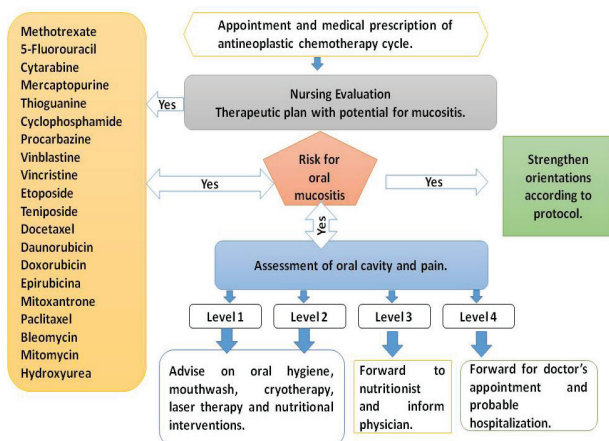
Methotrexate
5-Fluorouracil
Cytarabine
Mercaptopurine
Thioguanine
Cyclophosphamide
Procarbazine
Vinblastine
Vincristine
Etoposide
Teniposide
Docetaxel
Daunorubicin
Doxorubicin
Epirubicina
Mitoxantrone
Paclitaxel
Bleomycin
Mitomycin
Hydroxyurea

Appointment and medical prescription of antineoplastic chemotherapy cycle.

Yes

Nursing Evaluation
Therapeutic plan with potential for mucositis.

Yes

Risk for oral mucositis

Yes

Strengthen orientations according to protocol.

Yes

Assessment of oral cavity and pain.

Level 1

Level 2

Level 3

Level 4

Advise on oral hygiene, mouthwash, cryotherapy, laser therapy and nutritional interventions.

Forward to nutritionist and inform physician.

Forward for doctor's appointment and probable hospitalization.